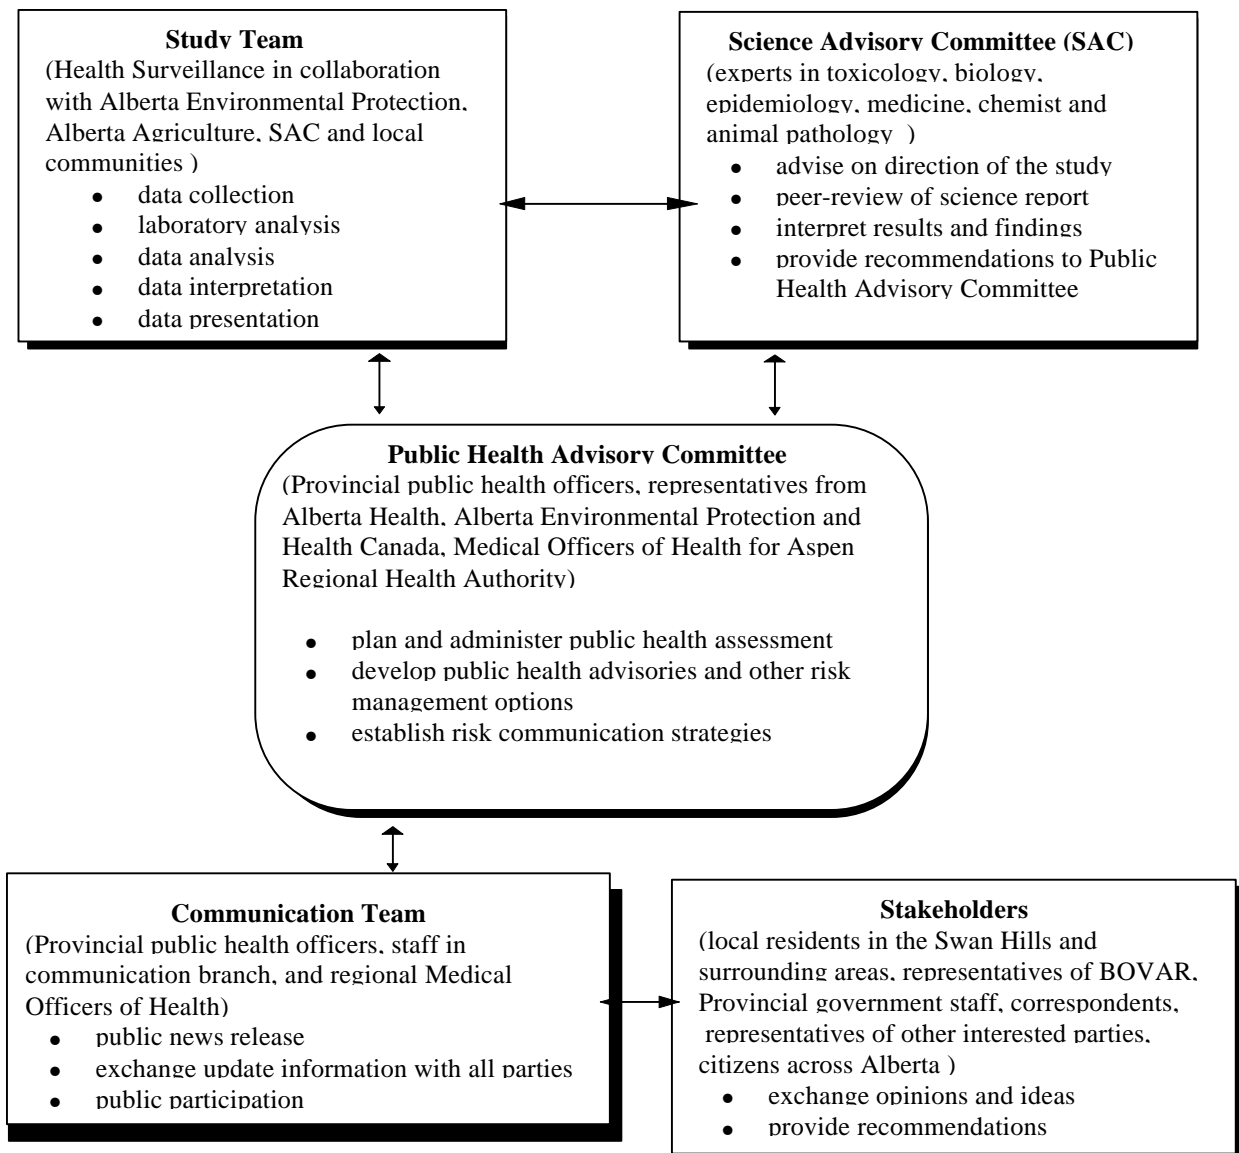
**Study Team**
(Health Surveillance in collaboration with Alberta Environmental Protection, Alberta Agriculture, SAC and local communities )
- data collection
- laboratory analysis
- data analysis
- data interpretation
- data presentation

**Science Advisory Committee (SAC)**
(experts in toxicology, biology, epidemiology, medicine, chemist and animal pathology )
- advise on direction of the study
- peer-review of science report
- interpret results and findings
- provide recommendations to Public Health Advisory Committee

**Public Health Advisory Committee**
(Provincial public health officers, representatives from Alberta Health, Alberta Environmental Protection and Health Canada, Medical Officers of Health for Aspen Regional Health Authority)
- plan and administer public health assessment
- develop public health advisories and other risk management options
- establish risk communication strategies

**Communication Team**
(Provincial public health officers, staff in communication branch, and regional Medical Officers of Health)
- public news release
- exchange update information with all parties
- public participation

**Stakeholders**
(local residents in the Swan Hills and surrounding areas, representatives of BOVAR, Provincial government staff, correspondents, representatives of other interested parties, citizens across Alberta )
- exchange opinions and ideas
- provide recommendations